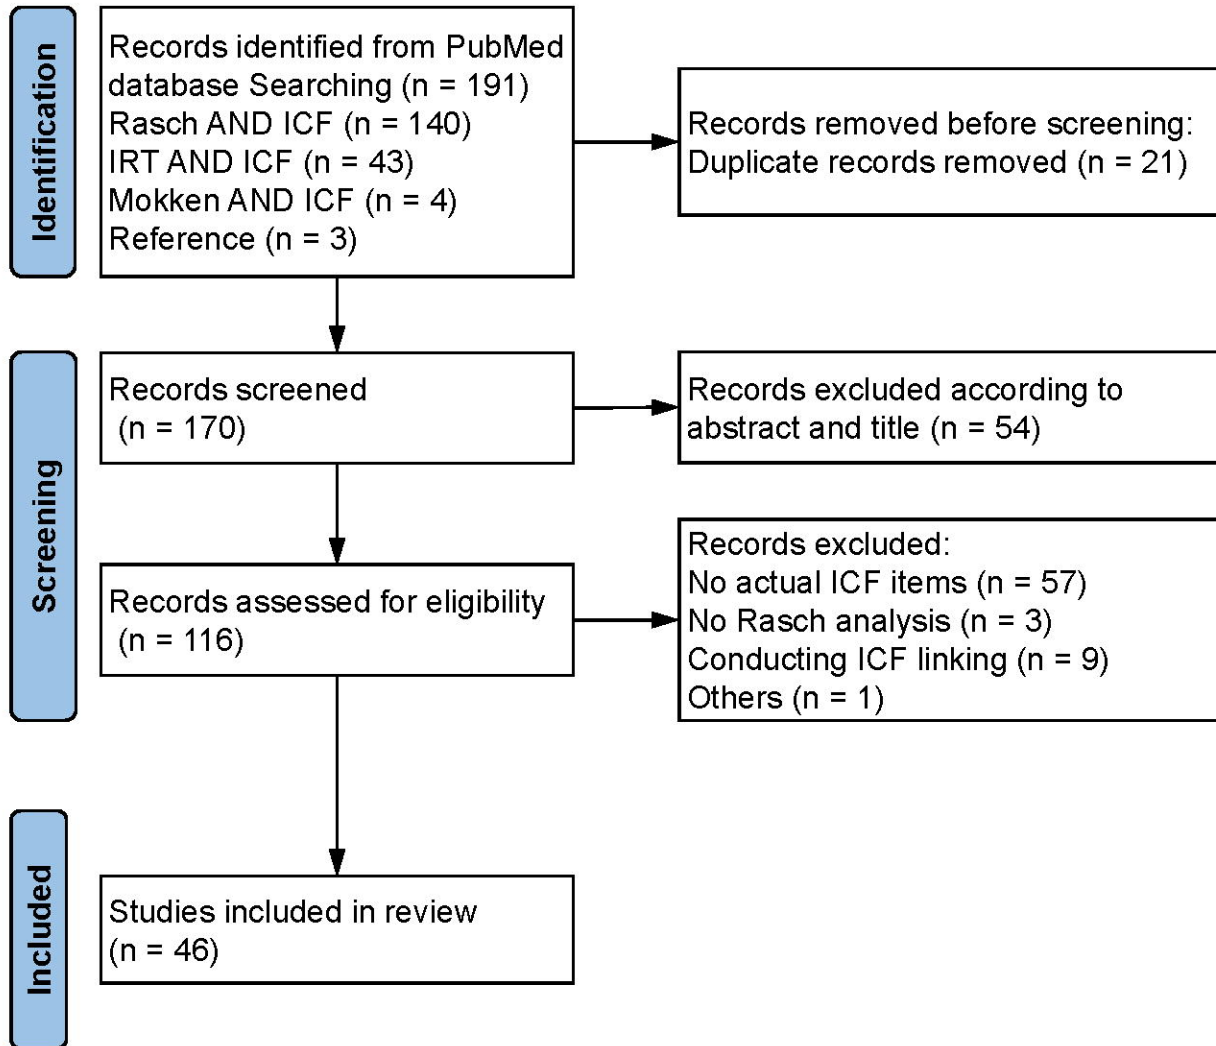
Identification

Records identified from PubMed database Searching (n = 191)
Rasch AND ICF (n = 140)
IRT AND ICF (n = 43)
Mokken AND ICF (n = 4)
Reference (n = 3)

Records removed before screening:
Duplicate records removed (n = 21)

Screening

Records screened
(n = 170)

Records excluded according to abstract and title (n = 54)

Records assessed for eligibility
(n = 116)

Records excluded:
No actual ICF items (n = 57)
No Rasch analysis (n = 3)
Conducting ICF linking (n = 9)
Others (n = 1)

Included

Studies included in review
(n = 46)